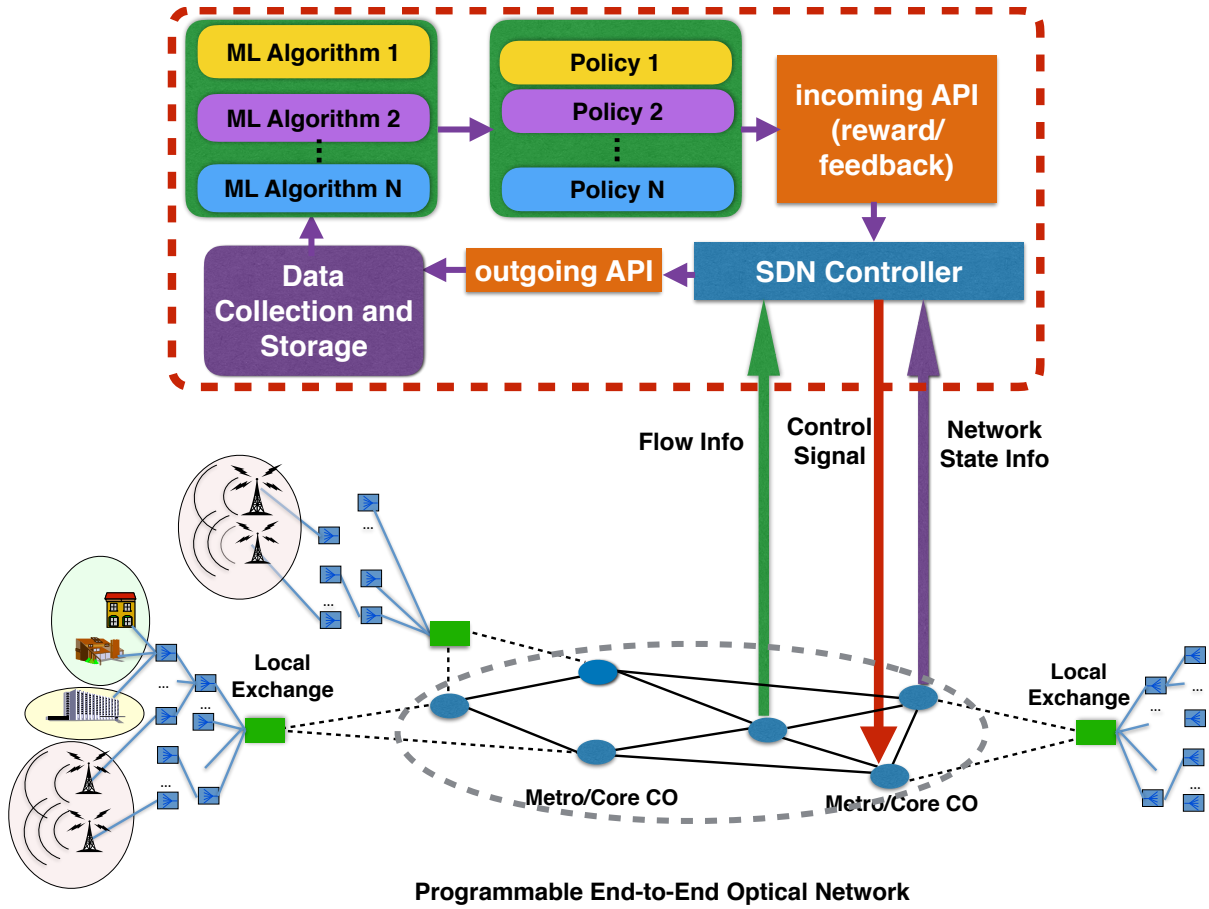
ML Algorithm 1
ML Algorithm 2
⋮
ML Algorithm N

Policy 1
Policy 2
⋮
Policy N

incoming API (reward/ feedback)

Data Collection and Storage

outgoing API

SDN Controller

Flow Info

Control Signal

Network State Info

...
...
...
...
...

Local Exchange

Metro/Core CO

Metro/Core CO

Local Exchange

...
...

Programmable End-to-End Optical Network